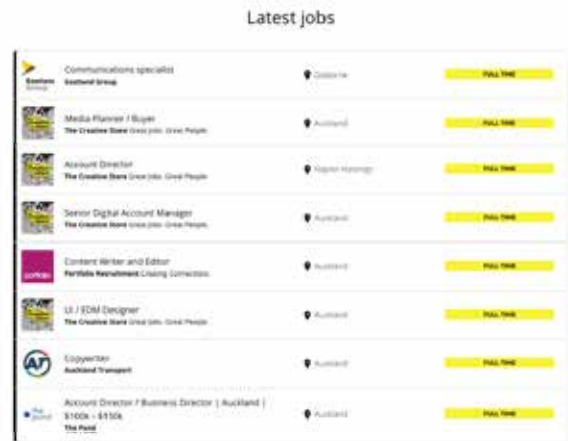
Latest jobs

Communications specialist
Sealand Group
Gisborne
FULL TIME

Media Planner / Buyer
The Creative Store Great Jobs. Great People.
Auckland
FULL TIME

Account Director
The Creative Store Great Jobs. Great People.
Napier Hastings
FULL TIME

Senior Digital Account Manager
The Creative Store Great Jobs. Great People.
Auckland
FULL TIME

portfolio
Content Writer and Editor
Portfolio Recruitment Creating Connections
Auckland
FULL TIME

UI / EDM Designer
The Creative Store Great Jobs. Great People.
Auckland
FULL TIME

AT
Copywriter
Auckland Transport
Auckland
FULL TIME

Account Director / Business Director | Auckland | $100k - $150k
The Pond
Auckland
FULL TIME